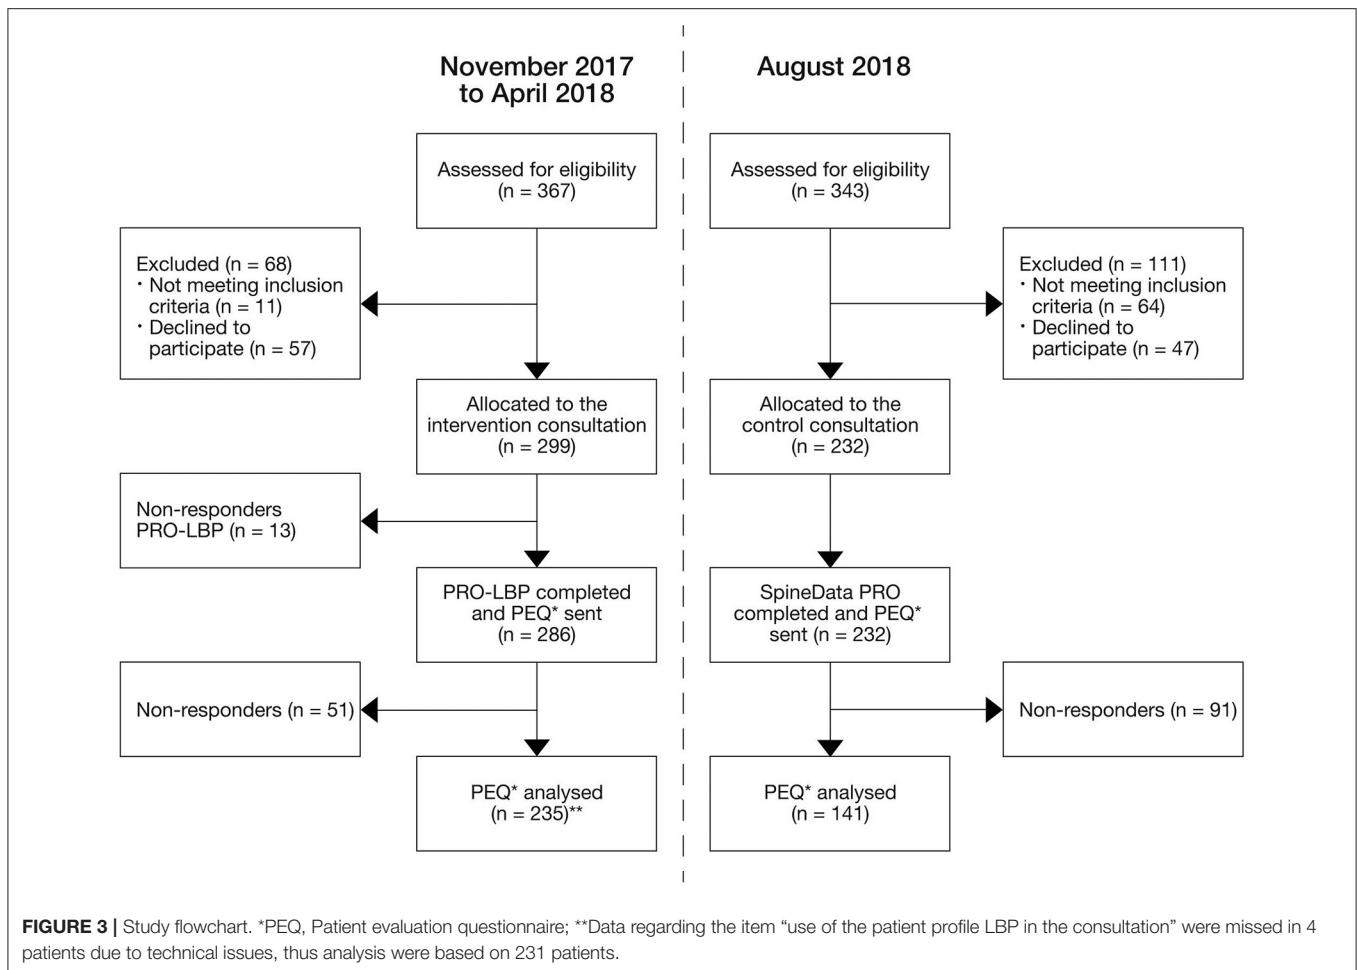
November 2017
to April 2018

August 2018

Assessed for eligibility
(n = 367)

Assessed for eligibility
(n = 343)

Excluded (n = 68)
• Not meeting inclusion criteria (n = 11)
• Declined to participate (n = 57)

Excluded (n = 111)
• Not meeting inclusion criteria (n = 64)
• Declined to participate (n = 47)

Allocated to the intervention consultation
(n = 299)

Allocated to the control consultation
(n = 232)

Non-responders
PRO-LBP (n = 13)

PRO-LBP completed and PEQ* sent
(n = 286)

SpineData PRO completed and PEQ* sent (n = 232)

Non-responders (n = 51)

Non-responders (n = 91)

PEQ* analysed
(n = 235)**

PEQ* analysed
(n = 141)

**FIGURE 3 |** Study flowchart. *PEQ, Patient evaluation questionnaire; **Data regarding the item "use of the patient profile LBP in the consultation" were missed in 4 patients due to technical issues, thus analysis were based on 231 patients.